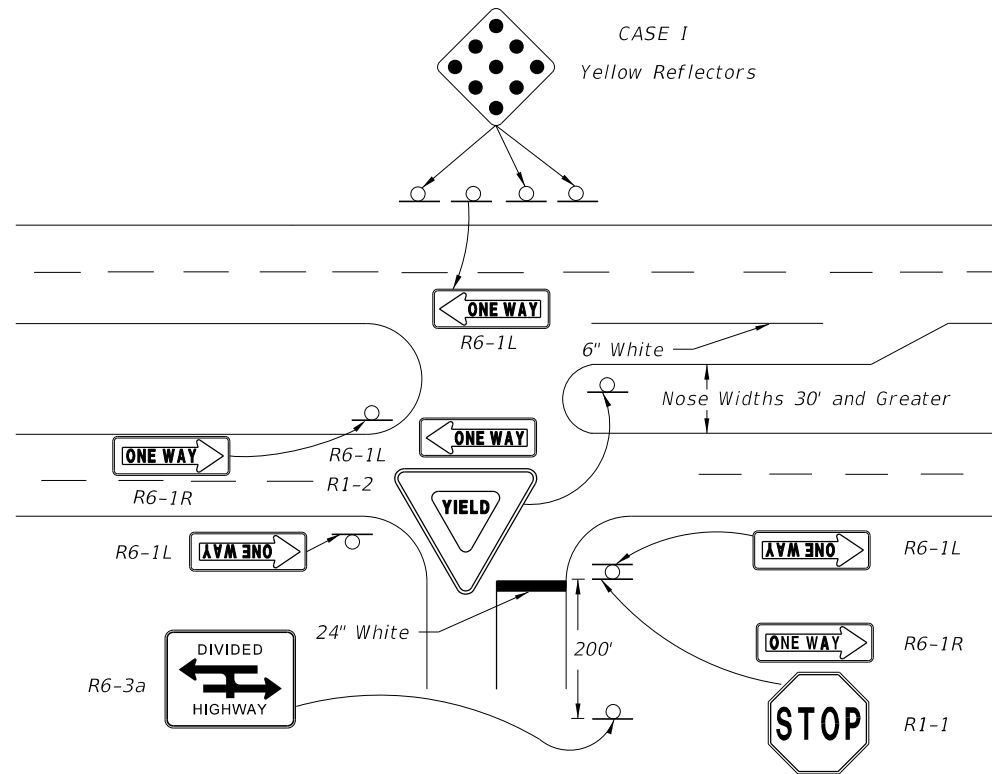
CASE I

Yellow Reflectors

ONE WAY

R6-1L

6" White

Nose Widths 30' and Greater

ONE WAY

R6-1L

ONE WAY

R6-1R

R1-2

YIELD

R6-1L

ONE WAY

ONE WAY

R6-1L

24" White

200'

ONE WAY

R6-1R

DIVIDED

HIGHWAY

R6-3a

STOP

R1-1